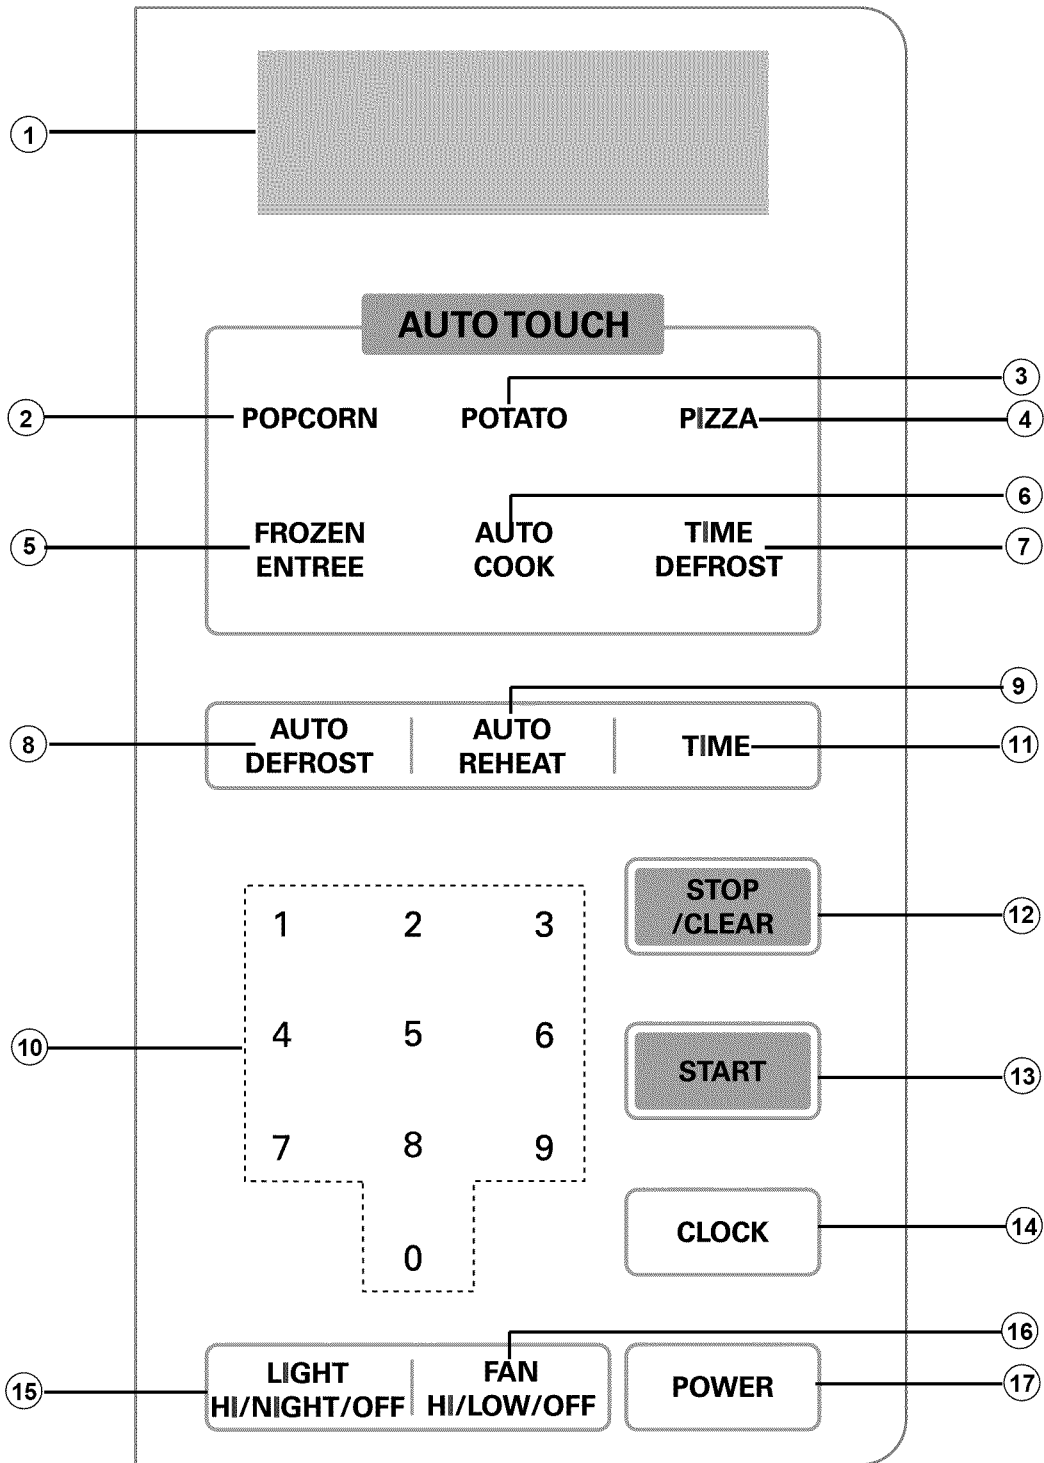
1

AUTO TOUCH

3

2 POPCORN POTATO PIZZA 4

6

5 FROZEN ENTREE AUTO COOK TIME DEFROST 7

9

8 AUTO DEFROST AUTO REHEAT TIME 11

STOP /CLEAR 12

1 2 3

10 4 5 6

START 13

7 8 9

CLOCK 14

0

16

15 LIGHT HI/NIGHT/OFF FAN HI/LOW/OFF POWER 17